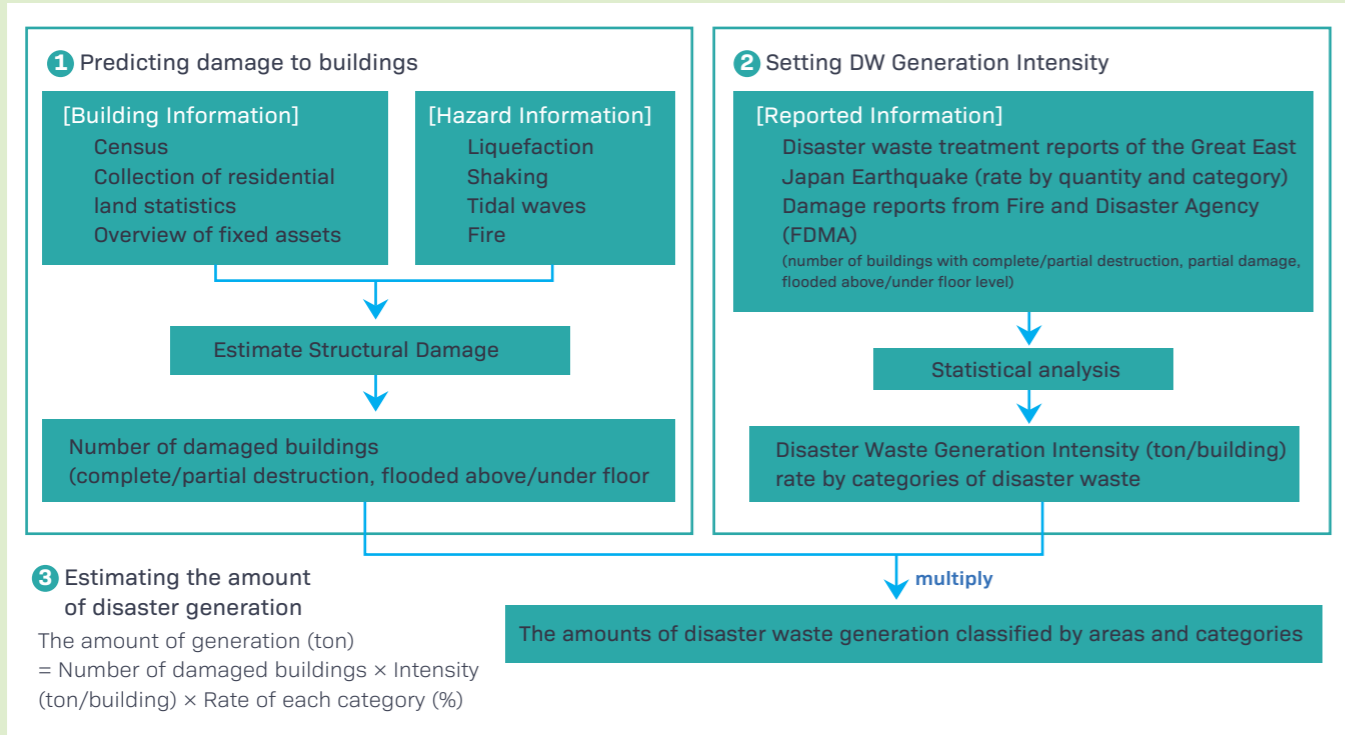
1 Predicting damage to buildings

[Building Information]
Census
Collection of residential land statistics
Overview of fixed assets

[Hazard Information]
Liquefaction
Shaking
Tidal waves
Fire

Estimate Structural Damage

Number of damaged buildings
(complete/partial destruction, flooded above/under floor

2 Setting DW Generation Intensity

[Reported Information]
Disaster waste treatment reports of the Great East Japan Earthquake (rate by quantity and category)
Damage reports from Fire and Disaster Agency (FDMA)
(number of buildings with complete/partial destruction, partial damage, flooded above/under floor level)

Statistical analysis

Disaster Waste Generation Intensity (ton/building)
rate by categories of disaster waste

3 Estimating the amount of disaster generation

The amount of generation (ton)
= Number of damaged buildings × Intensity (ton/building) × Rate of each category (%)

multiply

The amounts of disaster waste generation classified by areas and categories